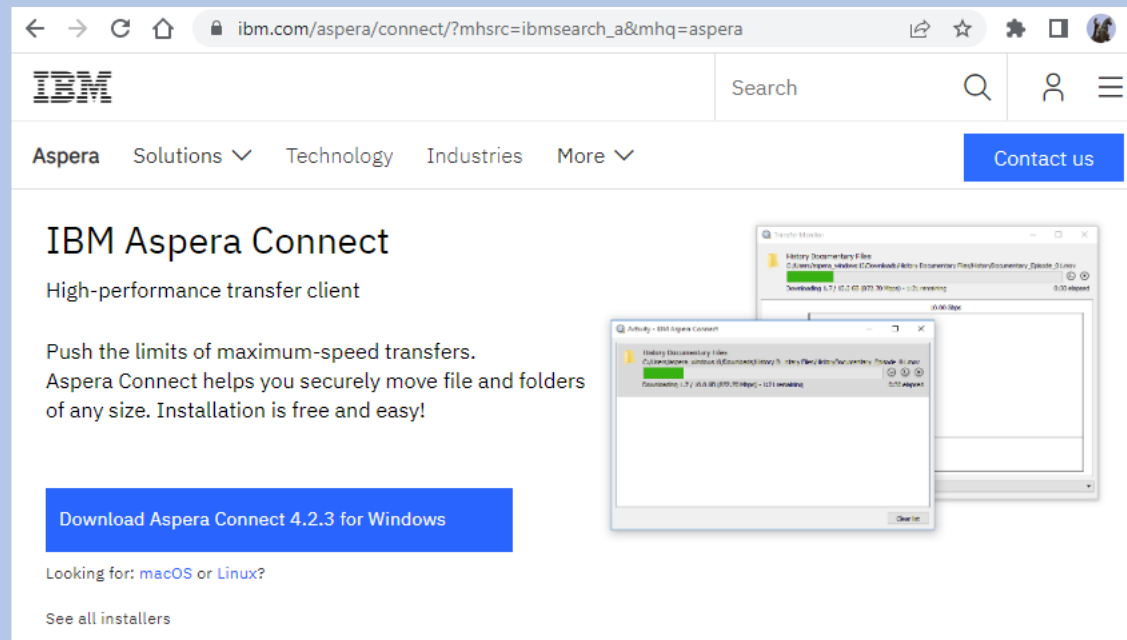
ibm.com/aspera/connect/?mhsrc=ibmsearch_a&mhq=aspera

IBM

Search

Aspera Solutions Technology Industries More

Contact us

IBM Aspera Connect

High-performance transfer client

Push the limits of maximum-speed transfers. Aspera Connect helps you securely move file and folders of any size. Installation is free and easy!

Download Aspera Connect 4.2.3 for Windows

Looking for: macOS or Linux?

See all installers

Transfer Monitor

History Documentary Files

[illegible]

Activity - IBM Aspera Connect

History Documentary Files

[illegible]

Clear list